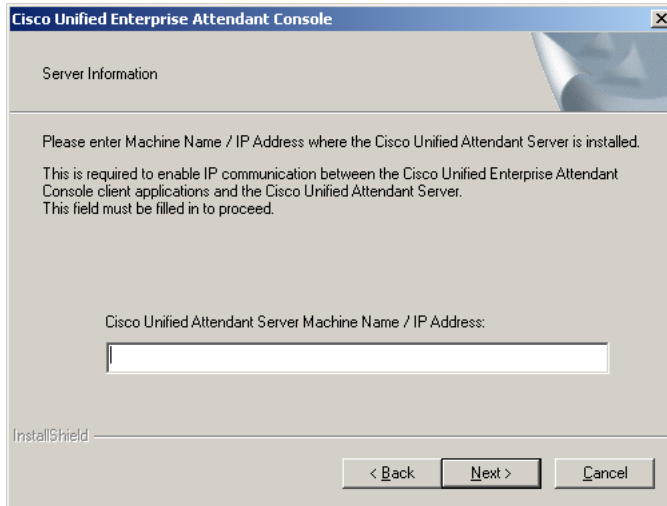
Cisco Unified Enterprise Attendant Console

×

Server Information

Please enter Machine Name / IP Address where the Cisco Unified Attendant Server is installed.

This is required to enable IP communication between the Cisco Unified Enterprise Attendant Console client applications and the Cisco Unified Attendant Server.
This field must be filled in to proceed.

Cisco Unified Attendant Server Machine Name / IP Address:

InstallShield

< Back

Next >

Cancel